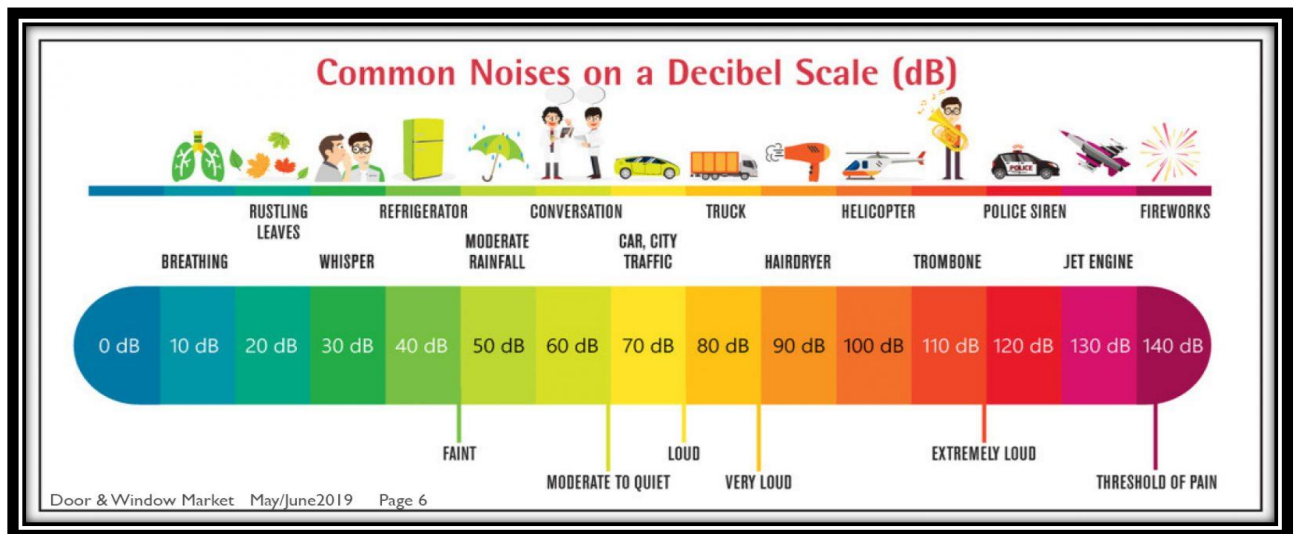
Common Noises on a Decibel Scale (dB)

RUSTLING LEAVES

REFRIGERATOR

CONVERSATION

TRUCK

HELICOPTER

POLICE SIREN

FIREWORKS

BREATHING

WHISPER

MODERATE RAINFALL

CAR, CITY TRAFFIC

HAIRDRYER

TROMBONE

JET ENGINE

POLICE

0 dB | 10 dB | 20 dB | 30 dB | 40 dB | 50 dB | 60 dB | 70 dB | 80 dB | 90 dB | 100 dB | 110 dB | 120 dB | 130 dB | 140 dB

FAINT

LOUD

EXTREMELY LOUD

MODERATE TO QUIET

VERY LOUD

THRESHOLD OF PAIN

Door & Window Market May/June2019 Page 6